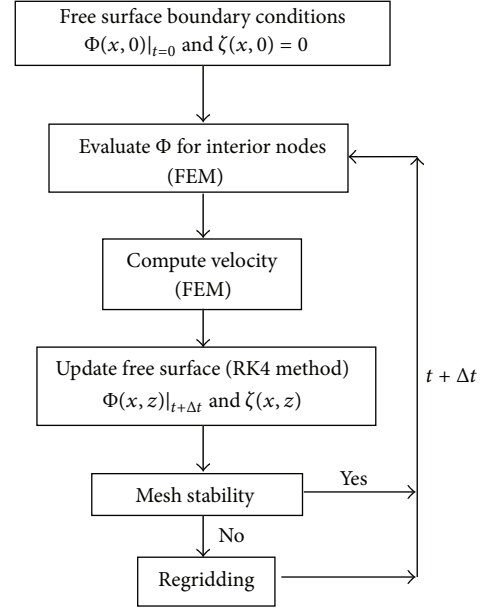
Free surface boundary conditions
$\Phi(x, 0)|_{t=0}$ and $\zeta(x, 0) = 0$

Evaluate $\Phi$ for interior nodes
(FEM)

Compute velocity
(FEM)

Update free surface (RK4 method)
$\Phi(x, z)|_{t+\Delta t}$ and $\zeta(x, z)$

$t + \Delta t$

Mesh stability

Yes

No

Regridding